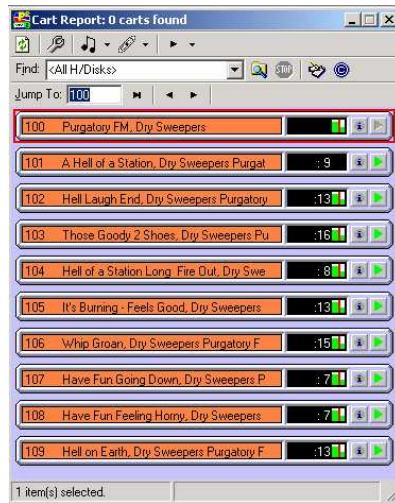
Cart Report: 0 carts found

Find: <All H/Disks>

Jump To: 100

100 Purgatory FM, Dry Sweepers

101 A Hell of a Station, Dry Sweepers Purgat :9

102 Hell Laugh End, Dry Sweepers Purgatory :13

103 Those Goody 2 Shoes, Dry Sweepers Pu :16

104 Hell of a Station Long Fire Out, Dry Swe :8

105 It's Burning - Feels Good, Dry Sweepers :13

106 Whip Groan, Dry Sweepers Purgatory F :15

107 Have Fun Going Down, Dry Sweepers P :7

108 Have Fun Feeling Horny, Dry Sweepers :7

109 Hell on Earth, Dry Sweepers Purgatory F :13

1 item(s) selected.